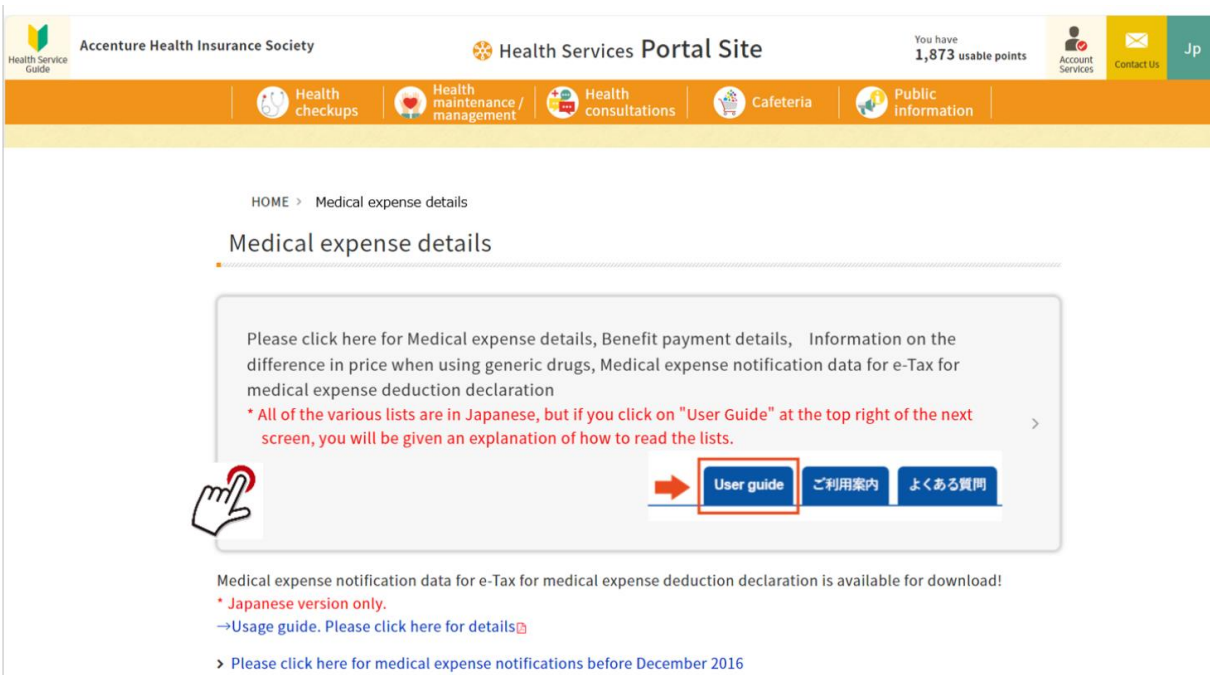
Health Service Guide

Accenture Health Insurance Society

Health Services Portal Site

You have
1,873 usable points

Account Services

Contact Us

Jp

Health checkups | Health maintenance / management | Health consultations | Cafeteria | Public information

HOME > Medical expense details

Medical expense details

Please click here for Medical expense details, Benefit payment details, Information on the difference in price when using generic drugs, Medical expense notification data for e-Tax for medical expense deduction declaration

* All of the various lists are in Japanese, but if you click on "User Guide" at the top right of the next screen, you will be given an explanation of how to read the lists.

User guide | ご利用案内 | よくある質問

Medical expense notification data for e-Tax for medical expense deduction declaration is available for download!

* Japanese version only.

→Usage guide. Please click here for details

> Please click here for medical expense notifications before December 2016